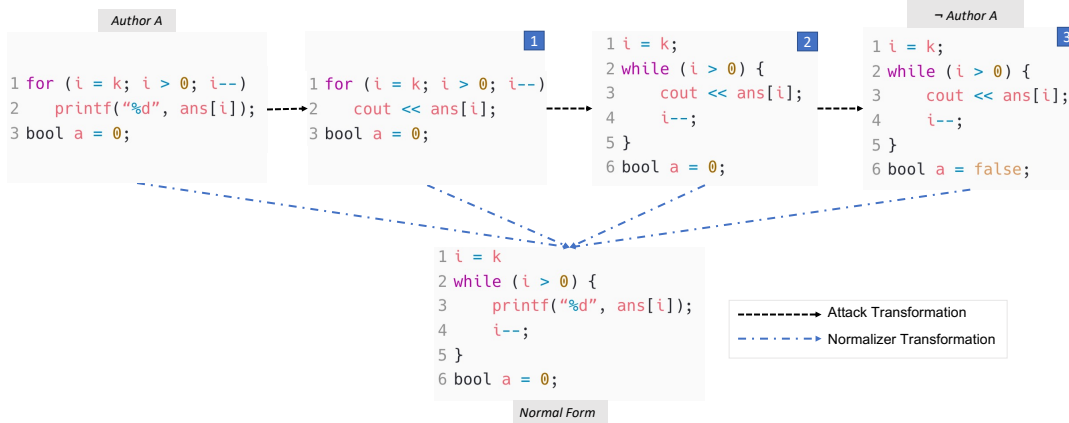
Author A

1 for (i = k; i > 0; i--)
2 printf("%d", ans[i]);
3 bool a = 0;

1

1 for (i = k; i > 0; i--)
2 cout << ans[i];
3 bool a = 0;

2

1 i = k;
2 while (i > 0) {
3 cout << ans[i];
4 i--;
5 }
6 bool a = 0;

¬ Author A

3

1 i = k;
2 while (i > 0) {
3 cout << ans[i];
4 i--;
5 }
6 bool a = false;

1 i = k
2 while (i > 0) {
3 printf("%d", ans[i]);
4 i--;
5 }
6 bool a = 0;

Normal Form

Attack Transformation
Normalizer Transformation